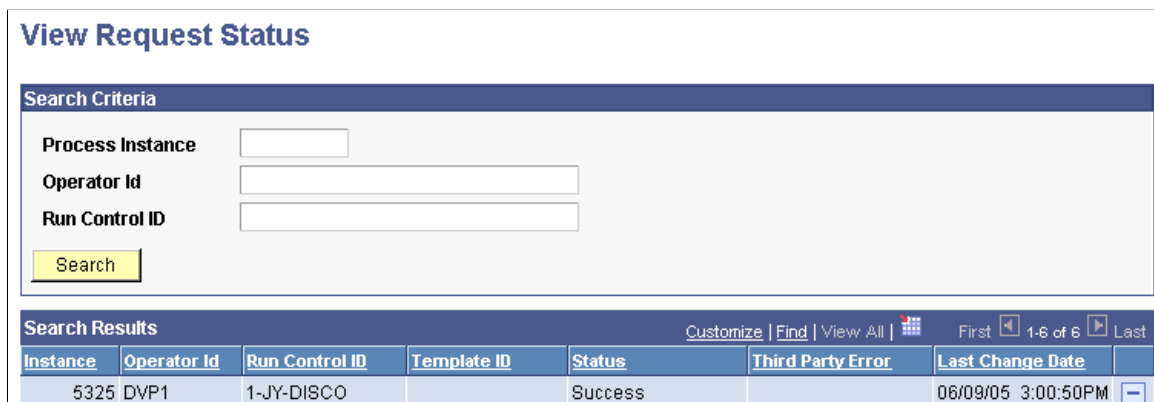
View Request Status

Search Criteria

Process Instance

Operator Id

Run Control ID

Search

Search Results

Customize | Find | View All | First 1-6 of 6 Last

| Instance | Operator Id | Run Control ID | Template ID | Status | Third Party Error | Last Change Date |
|---|---|---|---|---|---|---|
| 5325 | DVP1 | 1-JY-DISCO | | Success | | 06/09/05 3:00:50PM |